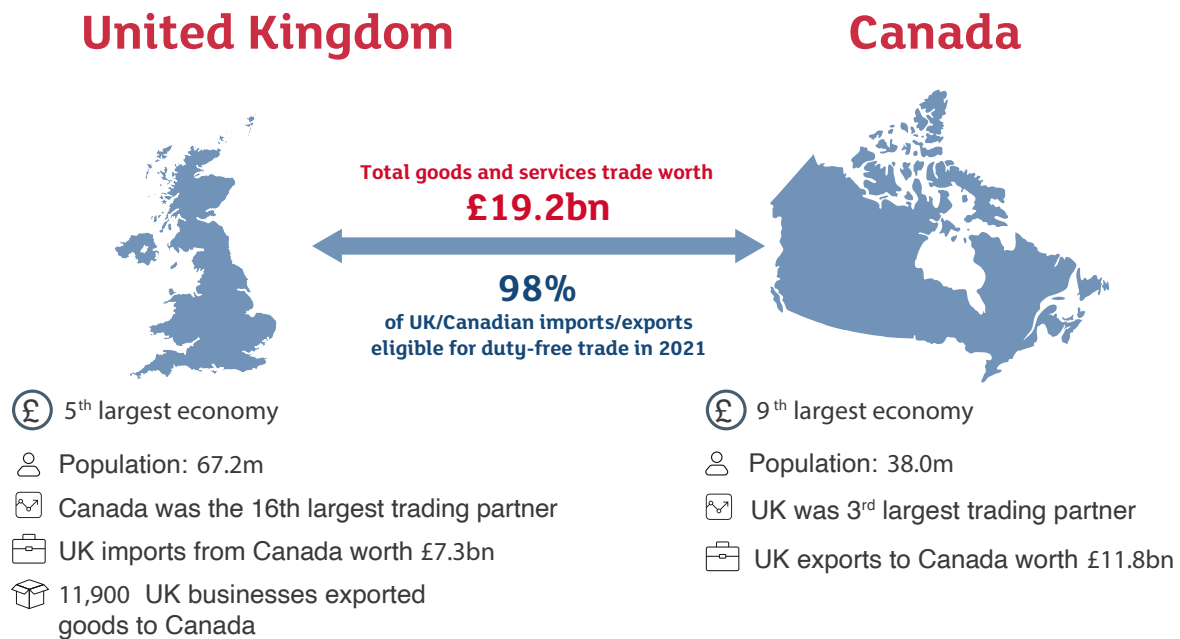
United Kingdom

Canada

Total goods and services trade worth
£19.2bn

98%
of UK/Canadian imports/exports eligible for duty-free trade in 2021

5$^{th}$ largest economy

Population: 67.2m

Canada was the 16th largest trading partner

UK imports from Canada worth £7.3bn

11,900 UK businesses exported goods to Canada

9$^{th}$ largest economy

Population: 38.0m

UK was 3$^{rd}$ largest trading partner

UK exports to Canada worth £11.8bn